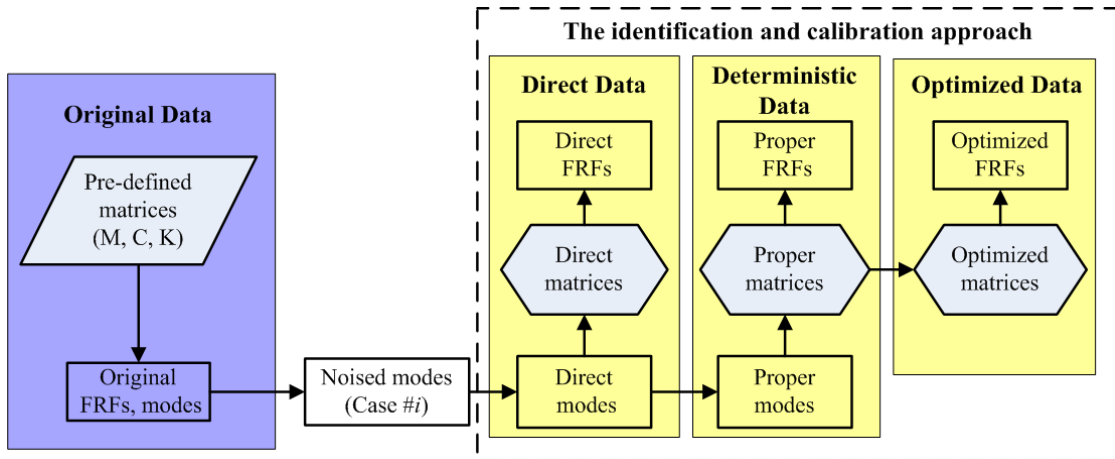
The identification and calibration approach

Original Data

Pre-defined matrices (M, C, K)

Original FRFs, modes

Noised modes (Case #$i$)

Direct Data

Direct FRFs

Direct matrices

Direct modes

Deterministic Data

Proper FRFs

Proper matrices

Proper modes

Optimized Data

Optimized FRFs

Optimized matrices